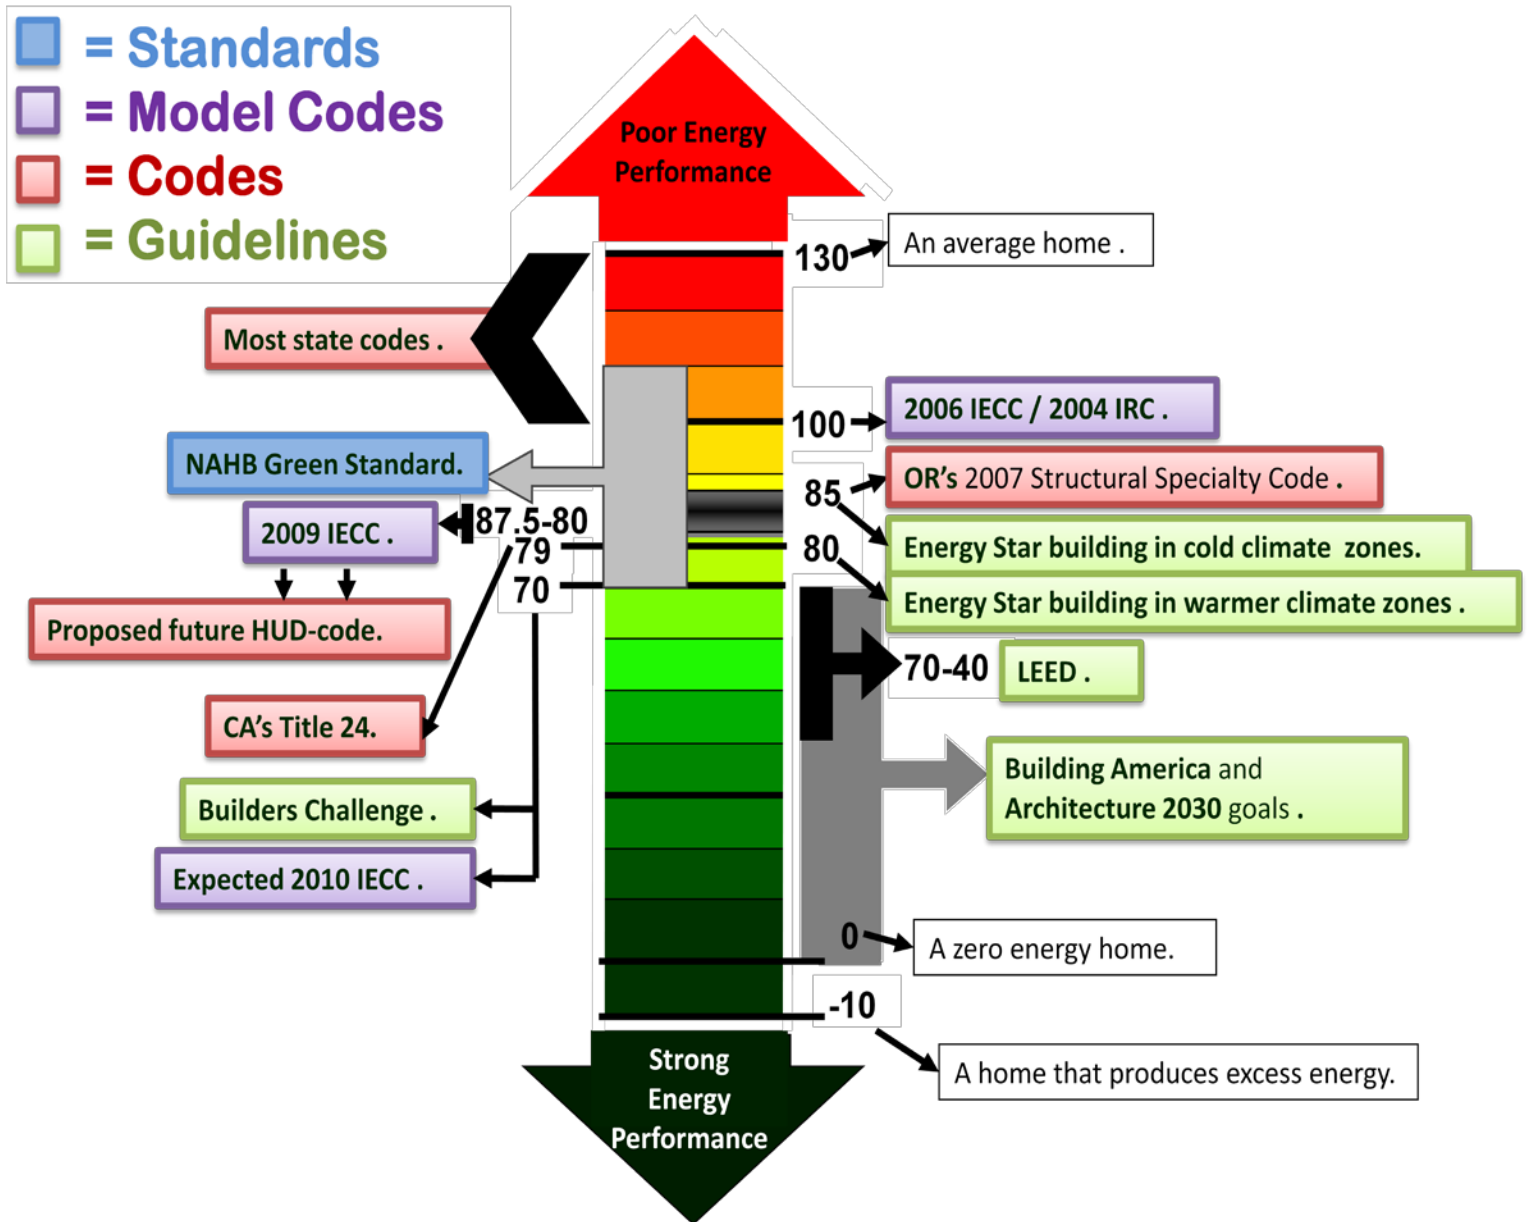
= Standards
= Model Codes
= Codes
= Guidelines

Poor Energy Performance

130
An average home .

Most state codes .

100
2006 IECC / 2004 IRC .

NAHB Green Standard.

85
OR's 2007 Structural Specialty Code .

87.5-80
2009 IECC .

79
80
Energy Star building in cold climate zones.

70
Energy Star building in warmer climate zones .

Proposed future HUD-code.

70-40
LEED .

CA's Title 24.

Building America and Architecture 2030 goals .

Builders Challenge .

Expected 2010 IECC .

0
A zero energy home.

-10
A home that produces excess energy.

Strong Energy Performance